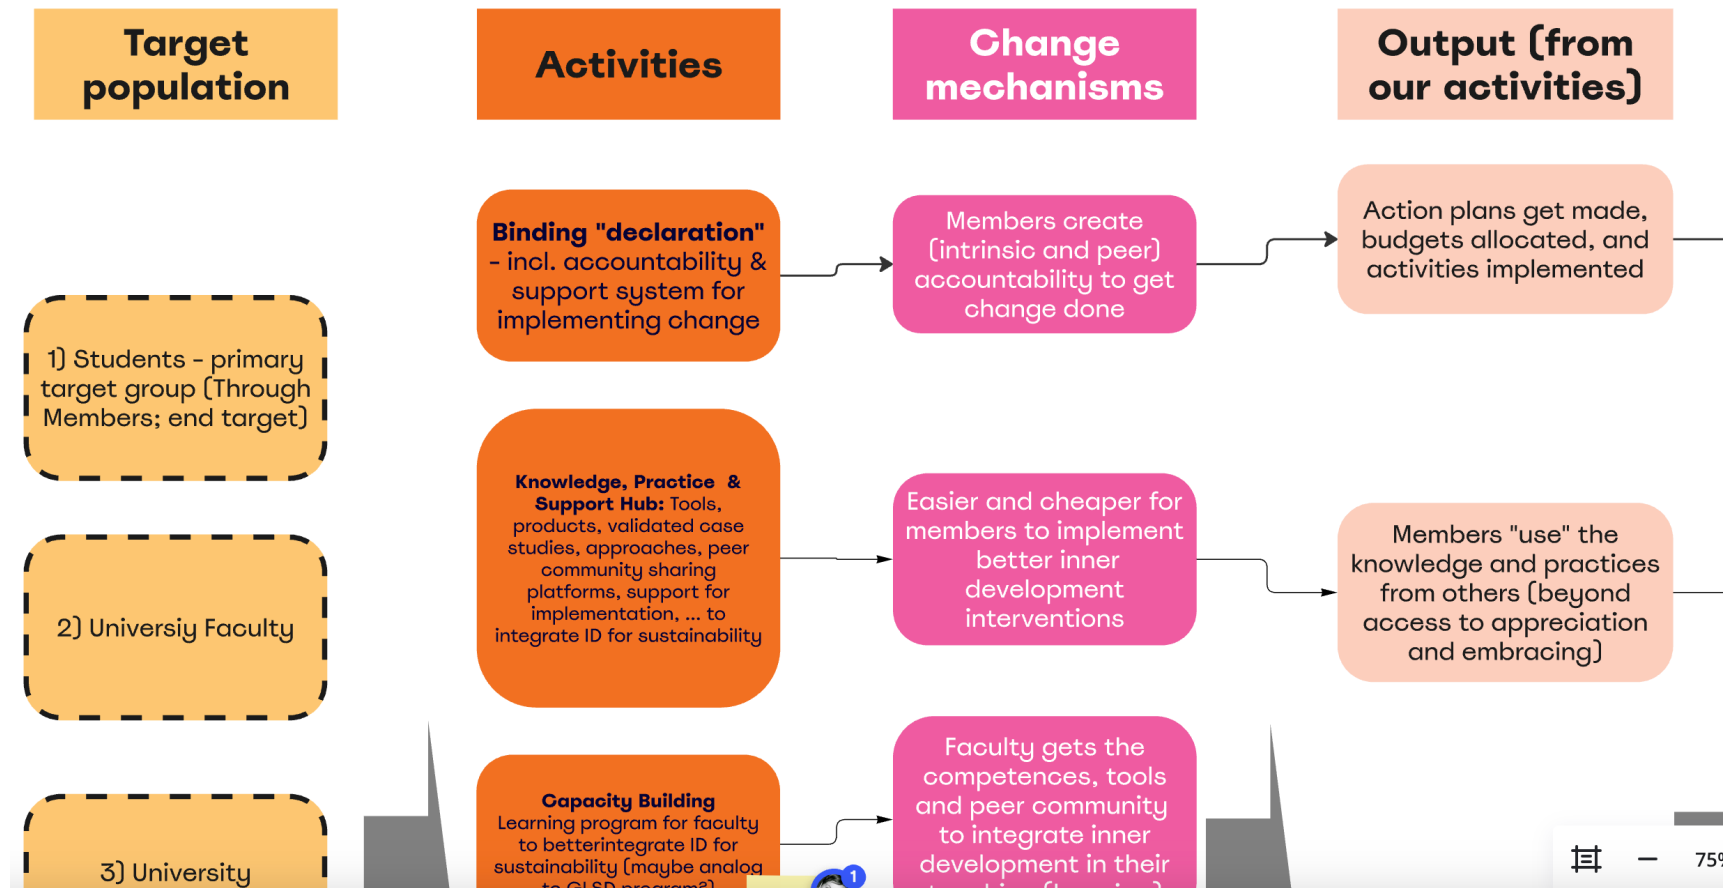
Target population

Activities

Change mechanisms

Output (from our activities)

Binding "declaration" - incl. accountability & support system for implementing change

Members create (intrinsic and peer) accountability to get change done

Action plans get made, budgets allocated, and activities implemented

1) Students - primary target group (Through Members; end target)

Knowledge, Practice & Support Hub: Tools, products, validated case studies, approaches, peer community sharing platforms, support for implementation, ... to integrate ID for sustainability

Easier and cheaper for members to implement better inner development interventions

Members "use" the knowledge and practices from others (beyond access to appreciation and embracing)

2) Universiy Faculty

Capacity Building Learning program for faculty to betterintegrate ID for sustainability (maybe analog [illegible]

Faculty gets the competences, tools and peer community to integrate inner development in their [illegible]

3) University

1

75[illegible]